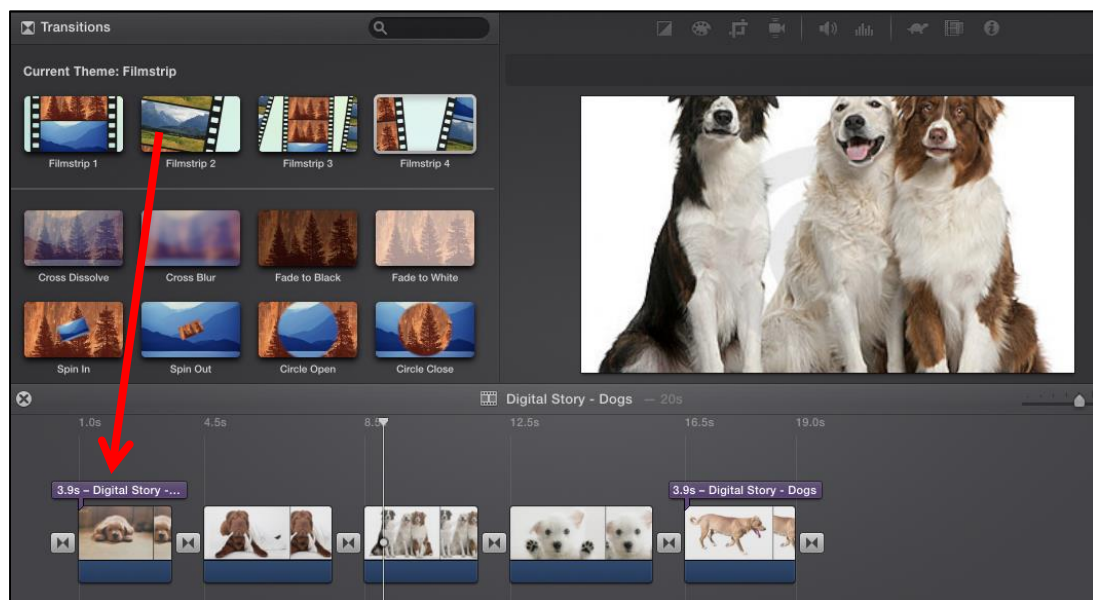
Transitions

Current Theme: Filmstrip

Filmstrip 1
Filmstrip 2
Filmstrip 3
Filmstrip 4

Cross Dissolve
Cross Blur
Fade to Black
Fade to White

Spin In
Spin Out
Circle Open
Circle Close

Digital Story - Dogs — 20s

1.0s
4.5s
8.5
12.5s
16.5s
19.0s

3.9s – Digital Story -...
3.9s – Digital Story - Dogs